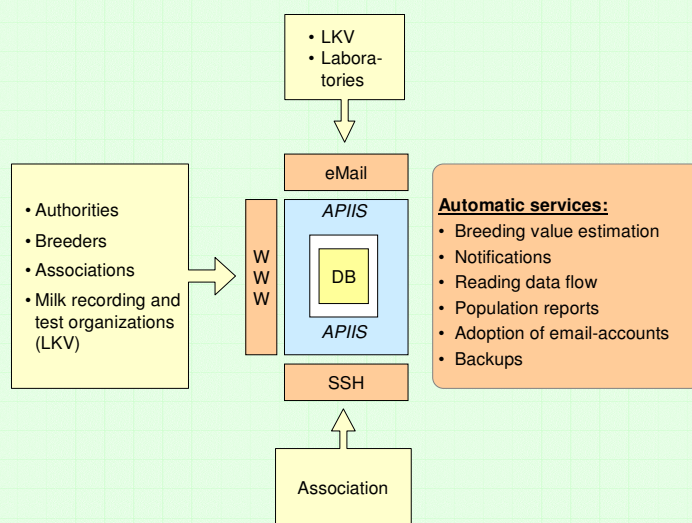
• LKV
• Laboratories

eMail

• Authorities
• Breeders
• Associations
• Milk recording and test organizations (LKV)

W
W
W

APIIS

DB

APIIS

Automatic services:
• Breeding value estimation
• Notifications
• Reading data flow
• Population reports
• Adoption of email-accounts
• Backups

SSH

Association